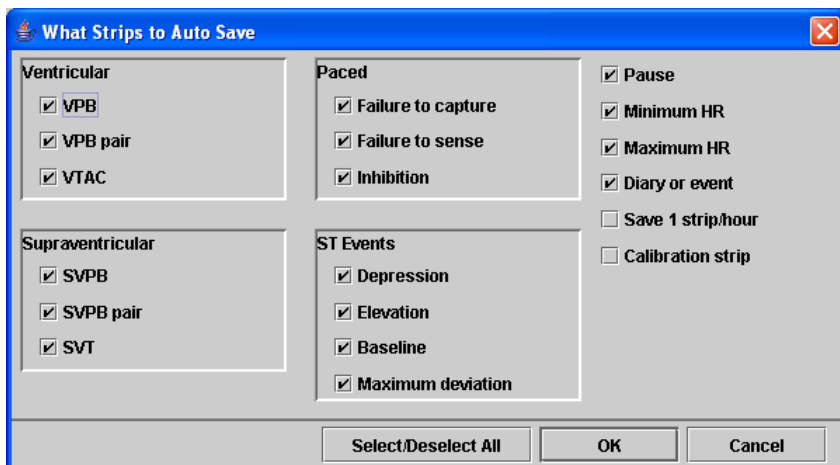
What Strips to Auto Save

Ventricular
☑ VPB
☑ VPB pair
☑ VTAC

Supraventricular
☑ SVPB
☑ SVPB pair
☑ SVT

Paced
☑ Failure to capture
☑ Failure to sense
☑ Inhibition

ST Events
☑ Depression
☑ Elevation
☑ Baseline
☑ Maximum deviation

☑ Pause
☑ Minimum HR
☑ Maximum HR
☑ Diary or event
☐ Save 1 strip/hour
☐ Calibration strip

Select/Deselect All
OK
Cancel